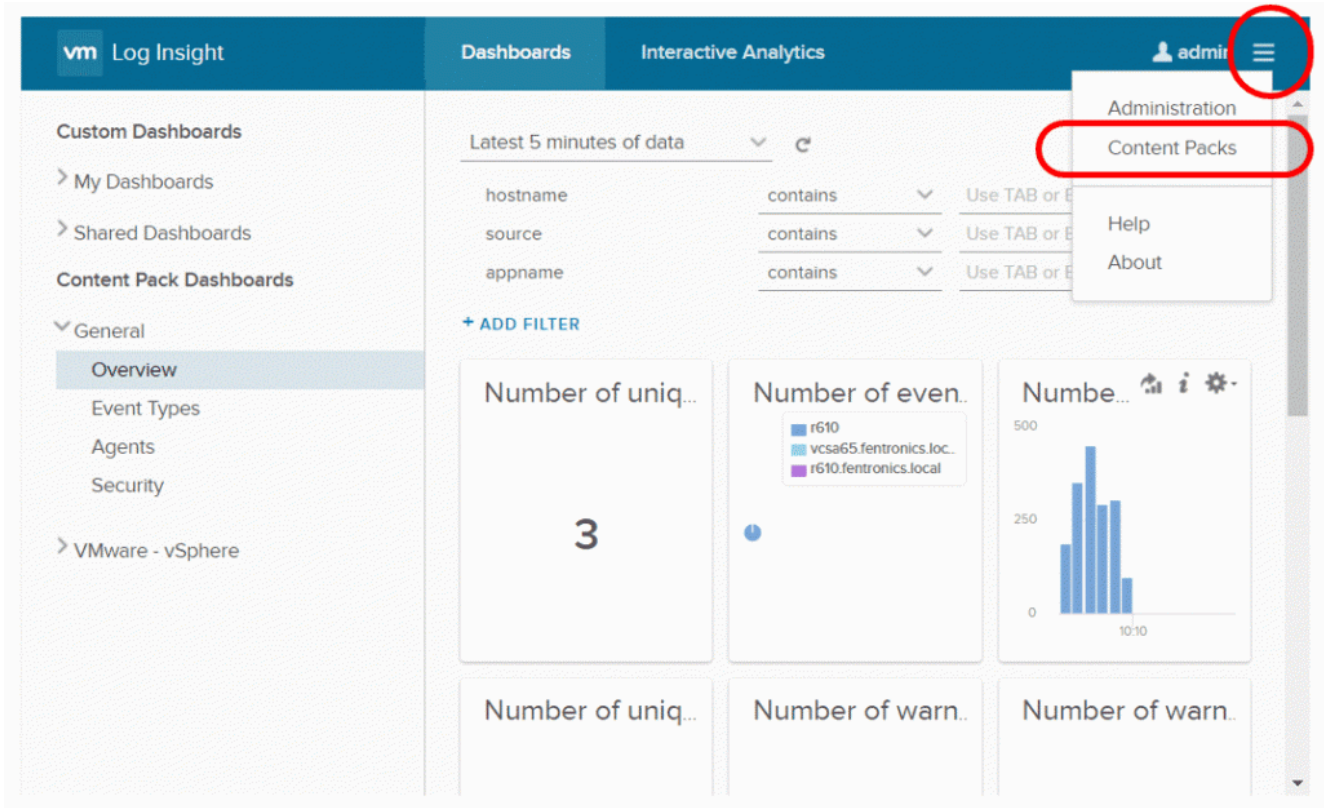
vm Log Insight

Dashboards

Interactive Analytics

admi

Administration

Content Packs

Help

About

Custom Dashboards

My Dashboards

Shared Dashboards

Content Pack Dashboards

General

Overview

Event Types

Agents

Security

VMware - vSphere

Latest 5 minutes of data

hostname | contains | Use TAB or E

source | contains | Use TAB or E

appname | contains | Use TAB or E

+ ADD FILTER

Number of uniq...

3

Number of even...

r610

vcsa65.fentronics.loc..

r610.fentronics.local

Numbe...

500

250

0

10:10

Number of uniq...

Number of warn...

Number of warn...